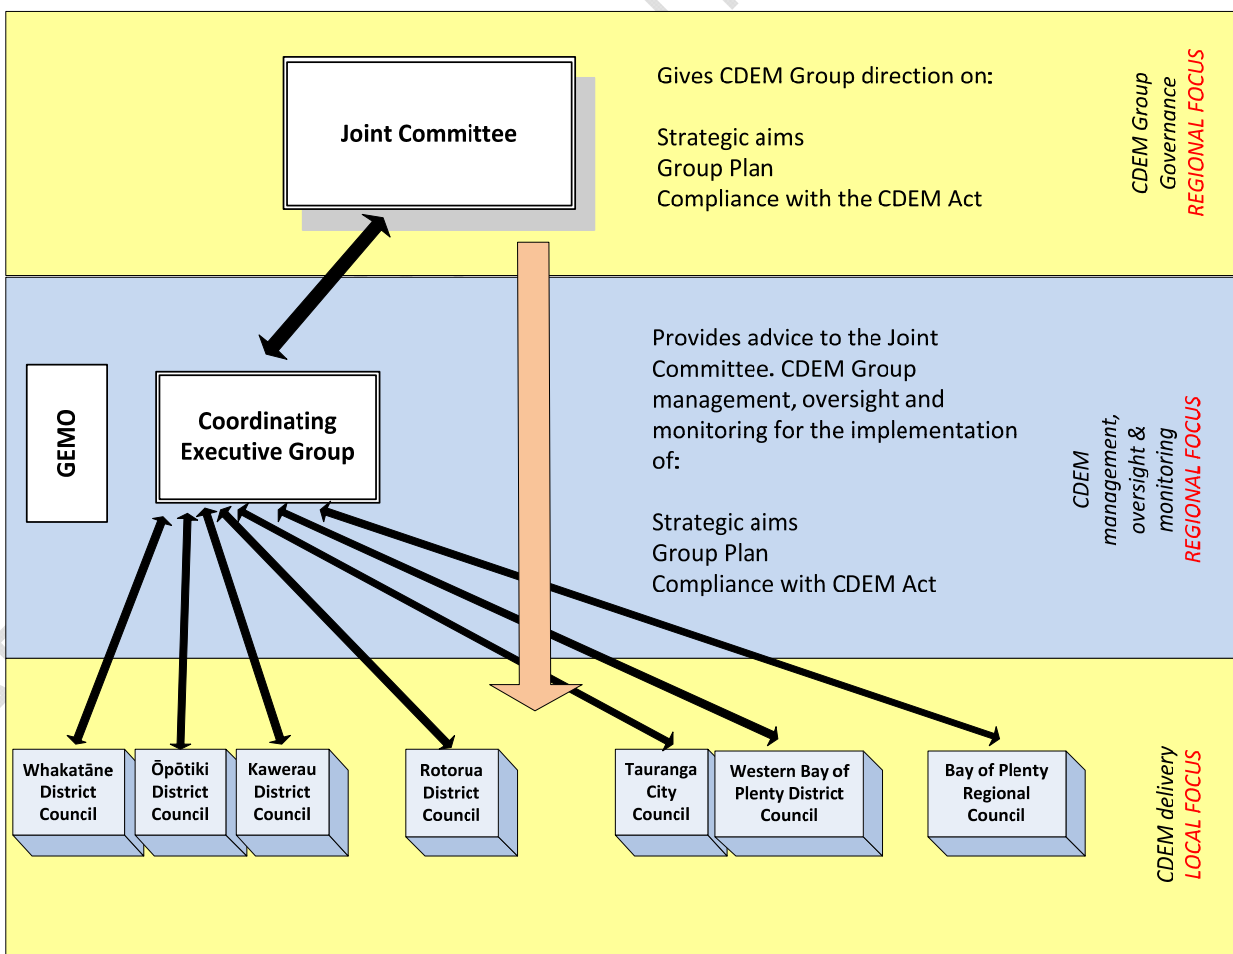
Joint Committee

Gives CDEM Group direction on:

Strategic aims
Group Plan
Compliance with the CDEM Act

CDEM Group Governance
REGIONAL FOCUS

GEMO

Coordinating Executive Group

Provides advice to the Joint Committee. CDEM Group management, oversight and monitoring for the implementation of:

Strategic aims
Group Plan
Compliance with CDEM Act

CDEM management, oversight & monitoring
REGIONAL FOCUS

Whakatāne District Council

Ōpōtiki District Council

Kawerau District Council

Rotorua District Council

Tauranga City Council

Western Bay of Plenty District Council

Bay of Plenty Regional Council

CDEM delivery
LOCAL FOCUS